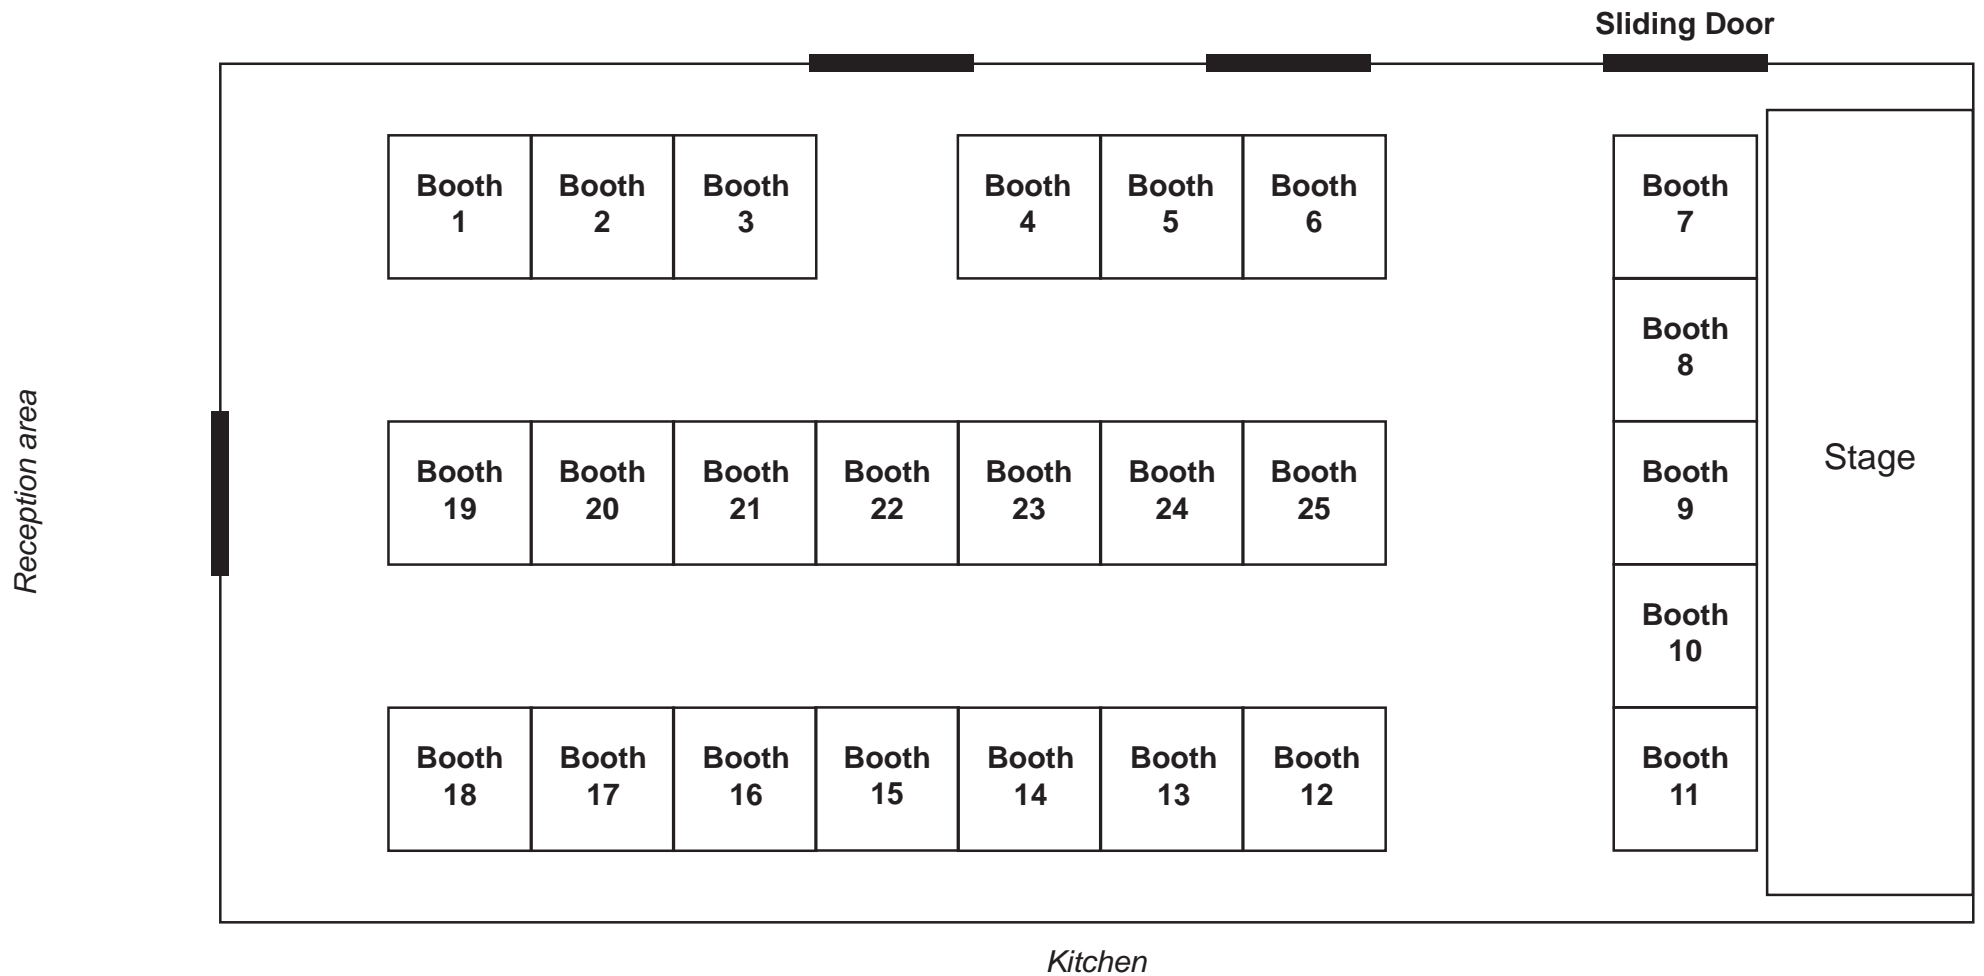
Sliding Door

Booth 1
Booth 2
Booth 3
Booth 4
Booth 5
Booth 6
Booth 7

Booth 8

Reception area

Booth 19
Booth 20
Booth 21
Booth 22
Booth 23
Booth 24
Booth 25
Booth 9

Stage

Booth 10

Booth 18
Booth 17
Booth 16
Booth 15
Booth 14
Booth 13
Booth 12
Booth 11

Kitchen